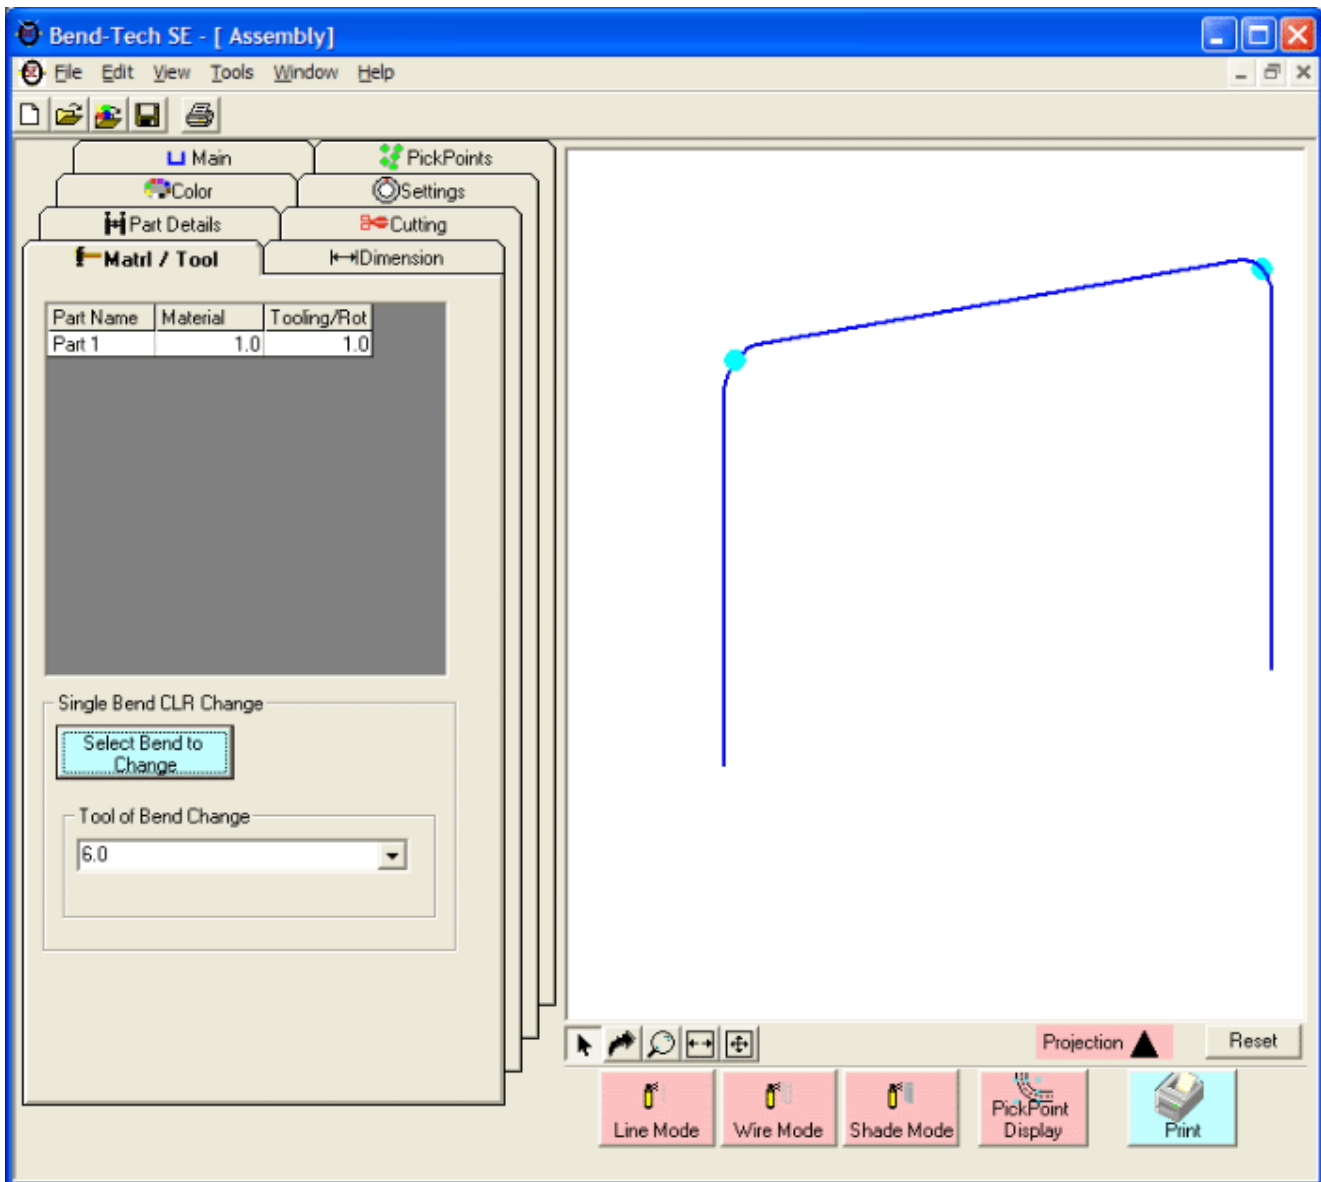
Bend-Tech SE - [ Assembly]

File Edit View Tools Window Help

Main
PickPoints
Color
Settings
Part Details
Cutting
Matrl / Tool
Dimension

| Part Name | Material | Tooling/Rot |
|---|---|---|
| Part 1 | 1.0 | 1.0 |

Single Bend CLR Change

Select Bend to Change

Tool of Bend Change

6.0

Projection

Reset

Line Mode

Wire Mode

Shade Mode

PickPoint Display

Print